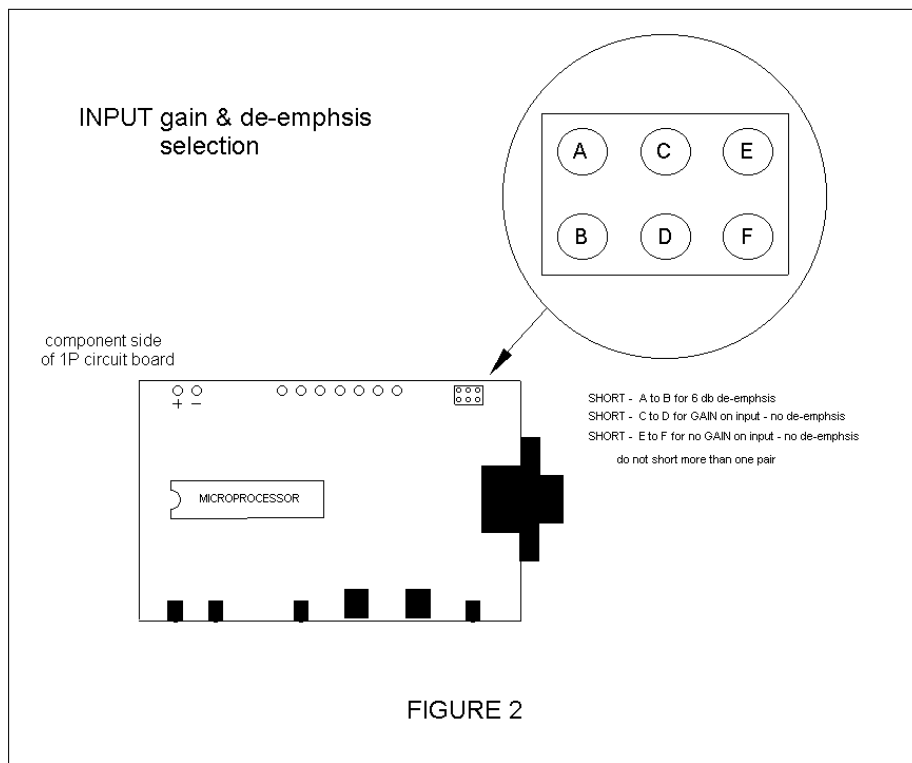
INPUT gain & de-emphsis selection

A
C
E
B
D
F

component side of 1P circuit board

+ −

MICROPROCESSOR

SHORT - A to B for 6 db de-emphsis

SHORT - C to D for GAIN on input - no de-emphsis

SHORT - E to F for no GAIN on input - no de-emphsis

do not short more than one pair

FIGURE 2